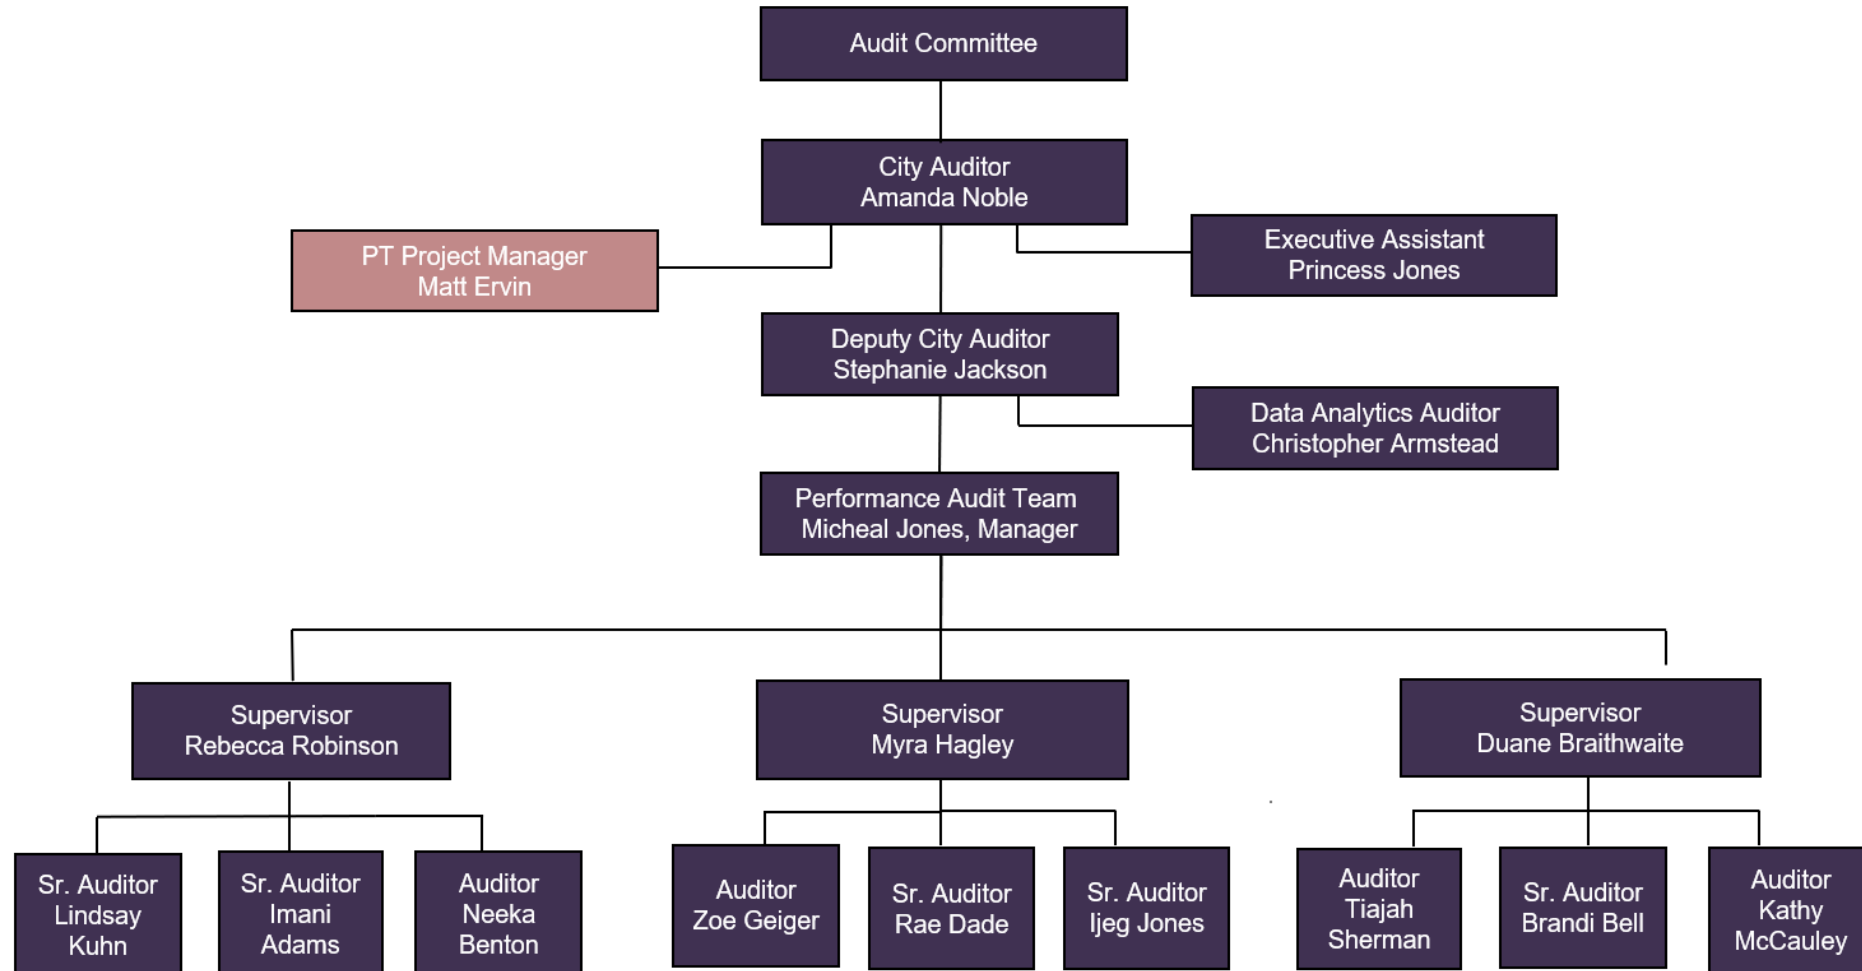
Audit Committee

City Auditor
Amanda Noble

PT Project Manager
Matt Ervin

Executive Assistant
Princess Jones

Deputy City Auditor
Stephanie Jackson

Data Analytics Auditor
Christopher Armstead

Performance Audit Team
Micheal Jones, Manager

Supervisor
Rebecca Robinson

Supervisor
Myra Hagley

Supervisor
Duane Braithwaite

Sr. Auditor
Lindsay
Kuhn

Sr. Auditor
Imani
Adams

Auditor
Neeka
Benton

Auditor
Zoe Geiger

Sr. Auditor
Rae Dade

Sr. Auditor
Ijeg Jones

Auditor
Tiajah
Sherman

Sr. Auditor
Brandi Bell

Auditor
Kathy
McCauley